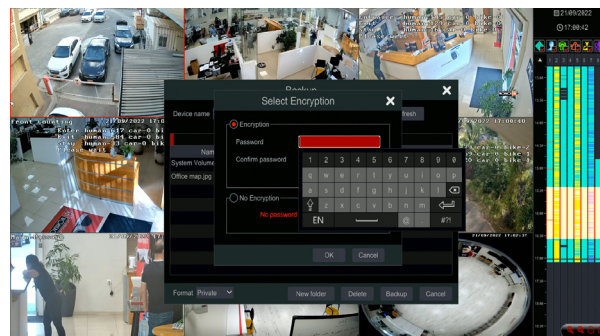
21/09/2022
17:08:42
Backup
Device name
Select Encryption
fresh
Encryption
Password
Confirm password
Nam
System Volume
Office map.jpg
No Encryption
No password
1 2 3 4 5 6 7 8 9 0
q w e r t y u i o p
a s d f g h j k l
z x c v b n m
EN
#?!
OK
Cancel
Format Private
New folder
Delete
Backup
Cancel
Front Counting
Enter human-17 car-0 bik
Exit human-14 car-0 bik
Stay human-3 car-0 bik
21/09/2022 17:08:40
21/09/2022 17:08:38